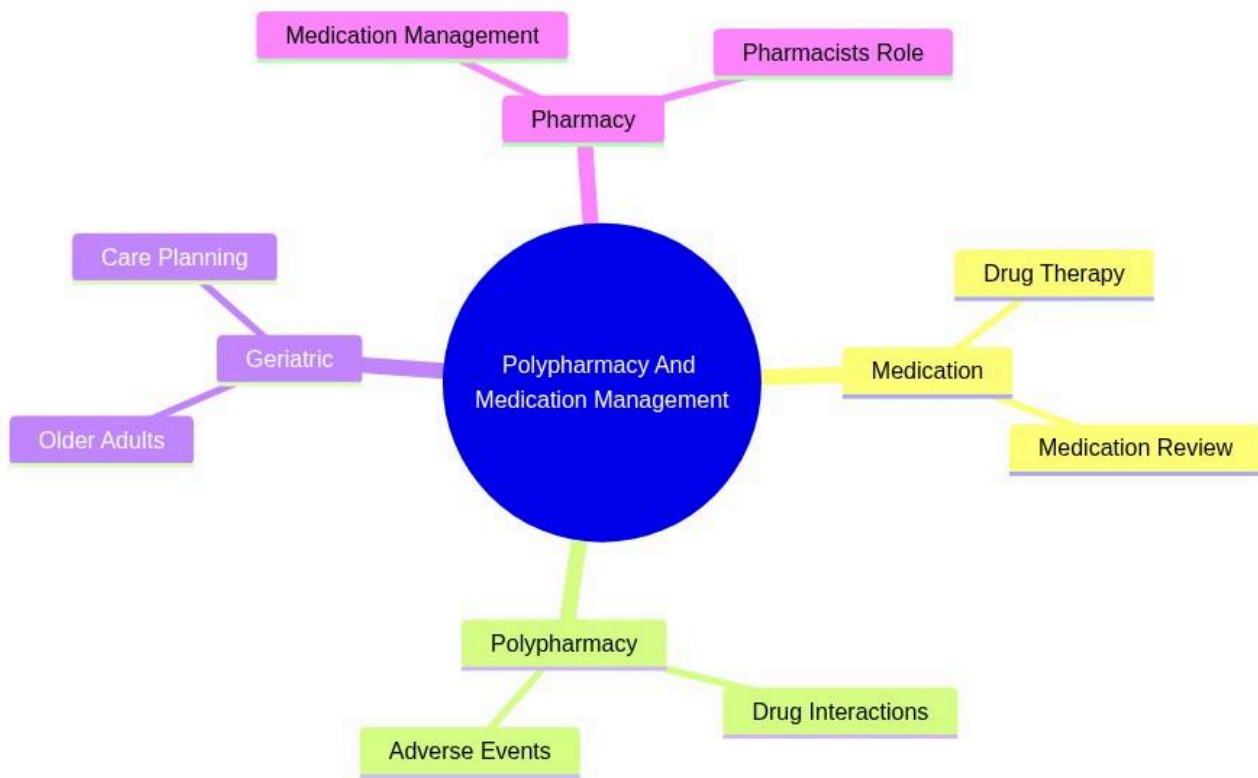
Medication Management

Pharmacists Role

Pharmacy

Care Planning

Drug Therapy

Geriatric

Polypharmacy And Medication Management

Medication

Older Adults

Medication Review

Polypharmacy

Drug Interactions

Adverse Events